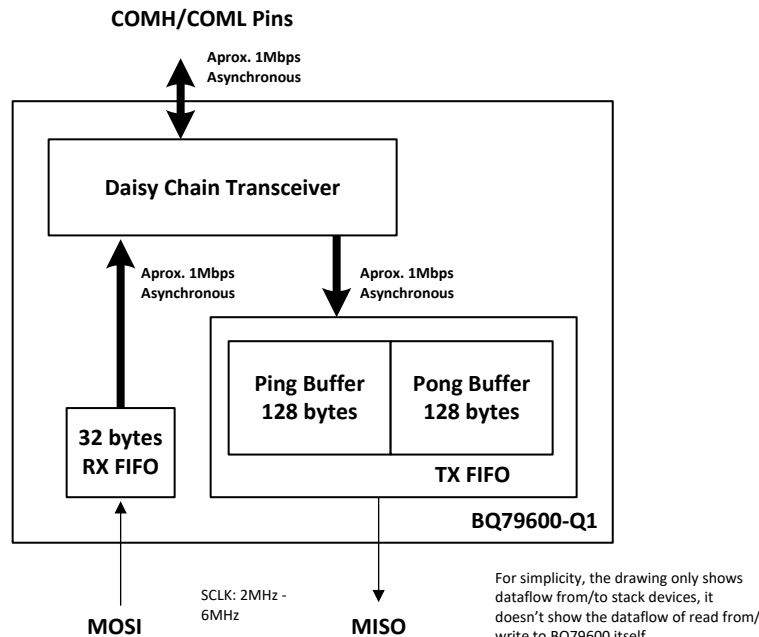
COMH/COML Pins

Aprox. 1Mbps Asynchronous

Daisy Chain Transceiver

Aprox. 1Mbps Asynchronous

Aprox. 1Mbps Asynchronous

Ping Buffer 128 bytes

Pong Buffer 128 bytes

32 bytes RX FIFO

TX FIFO

BQ79600-Q1

SCLK: 2MHz - 6MHz

MOSI

MISO

For simplicity, the drawing only shows dataflow from/to stack devices, it doesn't show the dataflow of read from/ write to BQ79600 itself